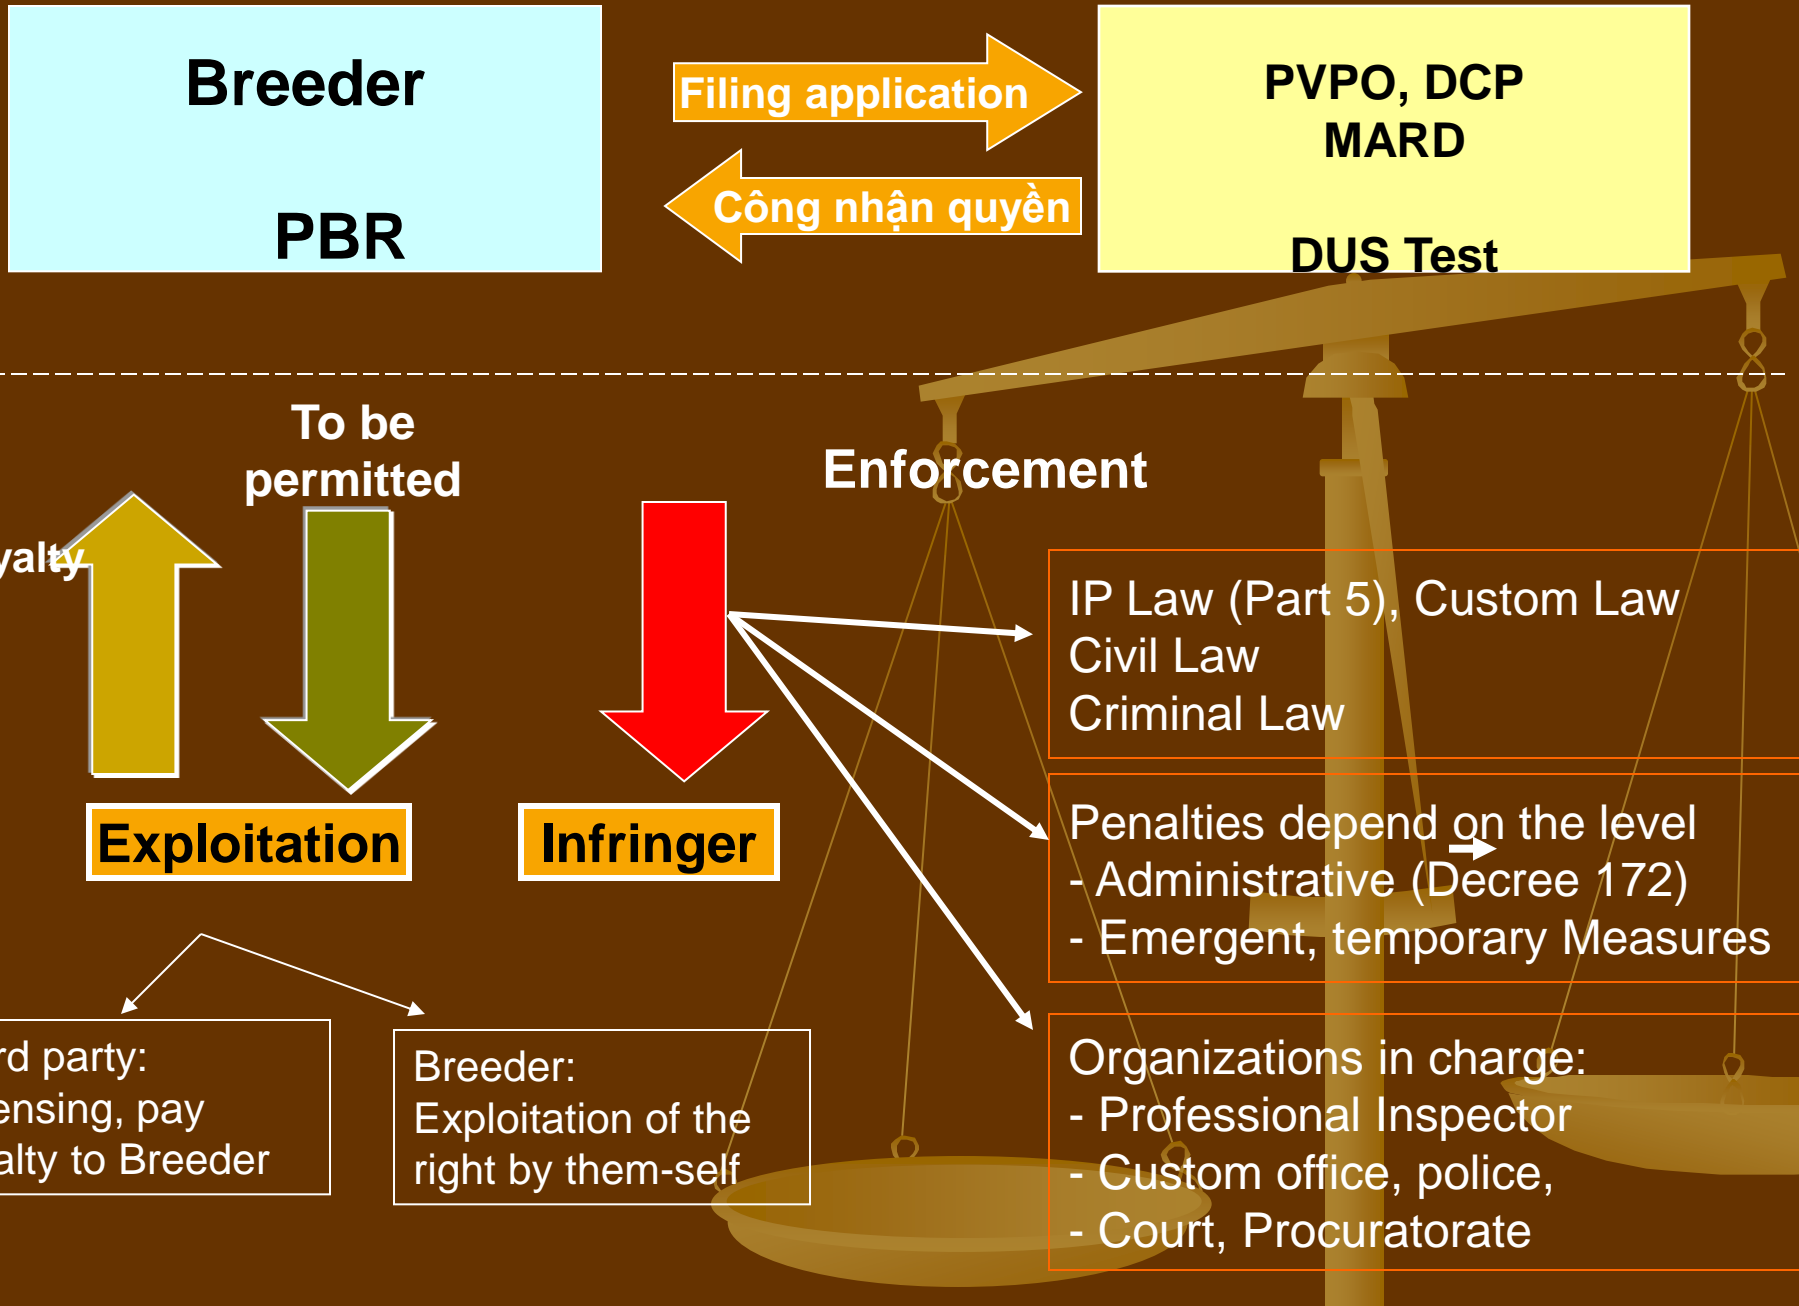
Breeder

PBR

Filing application

Công nhận quyền

PVPO, DCP
MARD

DUS Test

yalty

To be permitted

Enforcement

Exploitation

Infringer

IP Law (Part 5), Custom Law
Civil Law
Criminal Law

Penalties depend on the level
- Administrative (Decree 172)
- Emergent, temporary Measures

Organizations in charge:
- Professional Inspector
- Custom office, police,
- Court, Procuratorate

rd party:
ensing, pay
alty to Breeder

Breeder:
Exploitation of the right by them-self